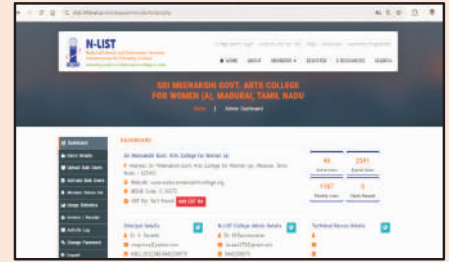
N-LIST

HOME ABOUT MEMBERS REGISTER E-RESOURCES SEARCH

SRI MEENAKSHI GOVT. ARTS COLLEGE FOR WOMEN (A), MADURAI, TAMIL NADU

Home | Admin Dashboard

DASHBOARD

Sri Meenakshi Govt. Arts College for Women (A)

48

2591

1187

0

Principal Details

N-LIST College Admin Details

Technical Person Details